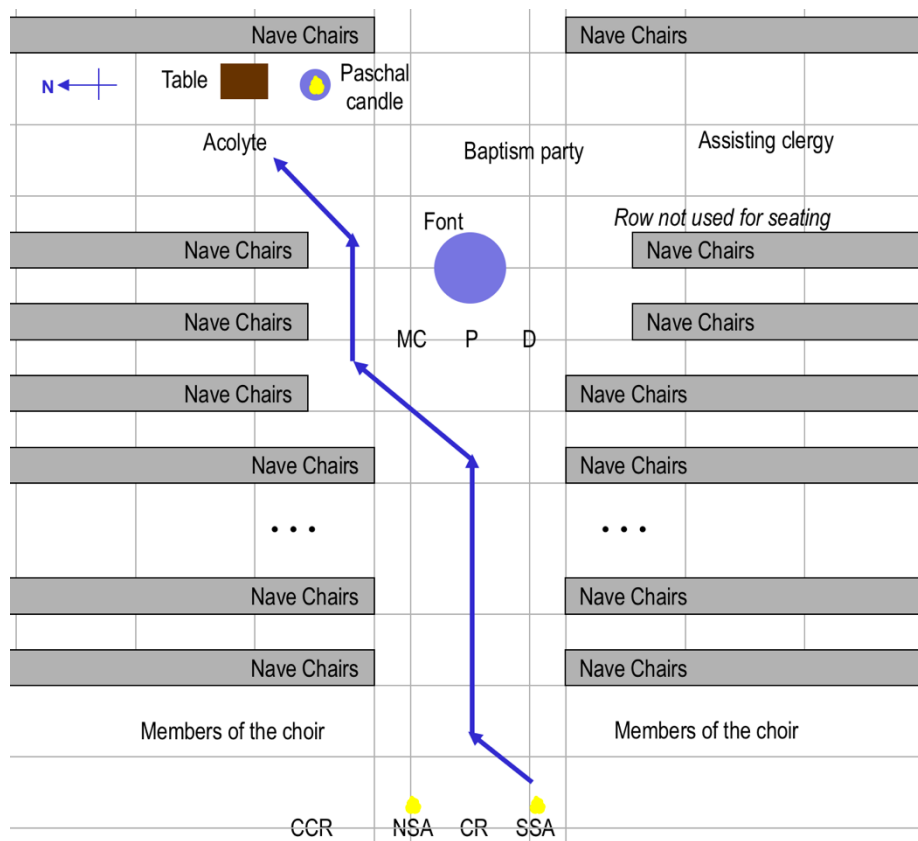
Nave Chairs
Nave Chairs

N

Table

Paschal candle

Acolyte

Baptism party

Assisting clergy

Font

Row not used for seating

Nave Chairs
Nave Chairs

Nave Chairs
Nave Chairs

MC P D

Nave Chairs
Nave Chairs

Nave Chairs
Nave Chairs

• • •
• • •

Nave Chairs
Nave Chairs

Nave Chairs
Nave Chairs

Members of the choir
Members of the choir

CCR NSA CR SSA